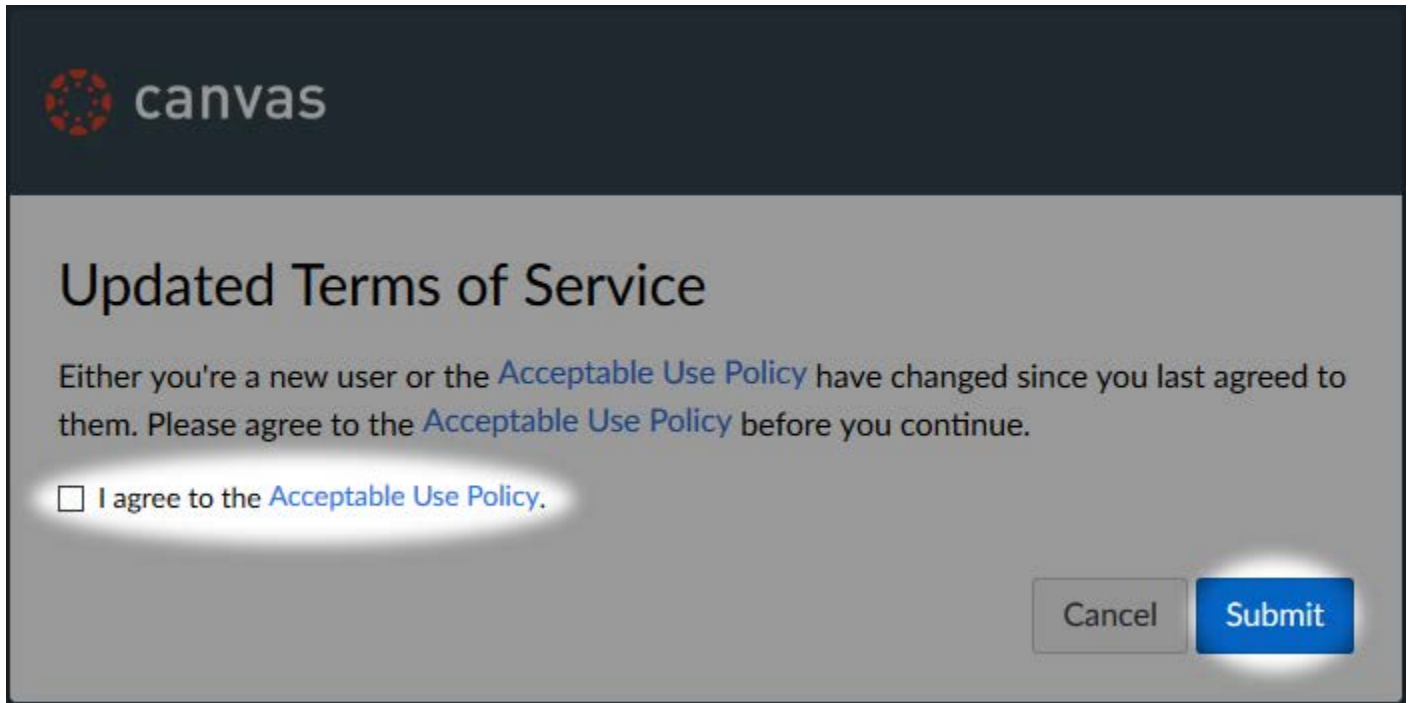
canvas

Updated Terms of Service

Either you're a new user or the Acceptable Use Policy have changed since you last agreed to them. Please agree to the Acceptable Use Policy before you continue.

I agree to the Acceptable Use Policy.

Cancel Submit